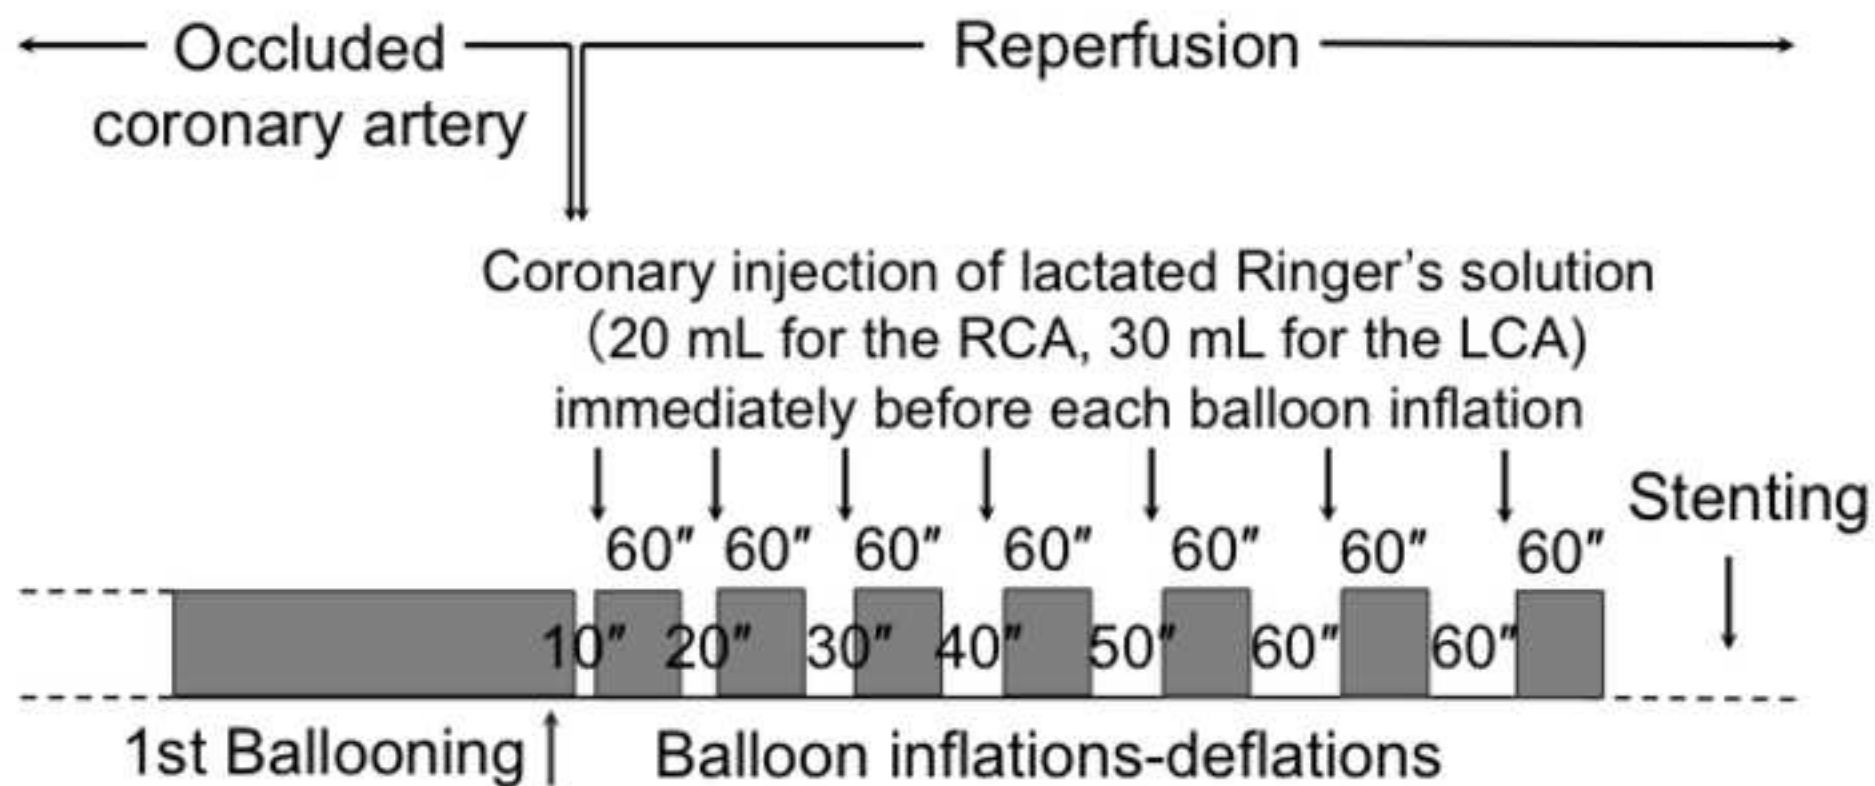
Occluded coronary artery

Reperfusion

Coronary injection of lactated Ringer's solution (20 mL for the RCA, 30 mL for the LCA) immediately before each balloon inflation

Stenting

60″ 60″ 60″ 60″ 60″ 60″ 60″

10″ 20″ 30″ 40″ 50″ 60″ 60″

1st Ballooning

Balloon inflations-deflations